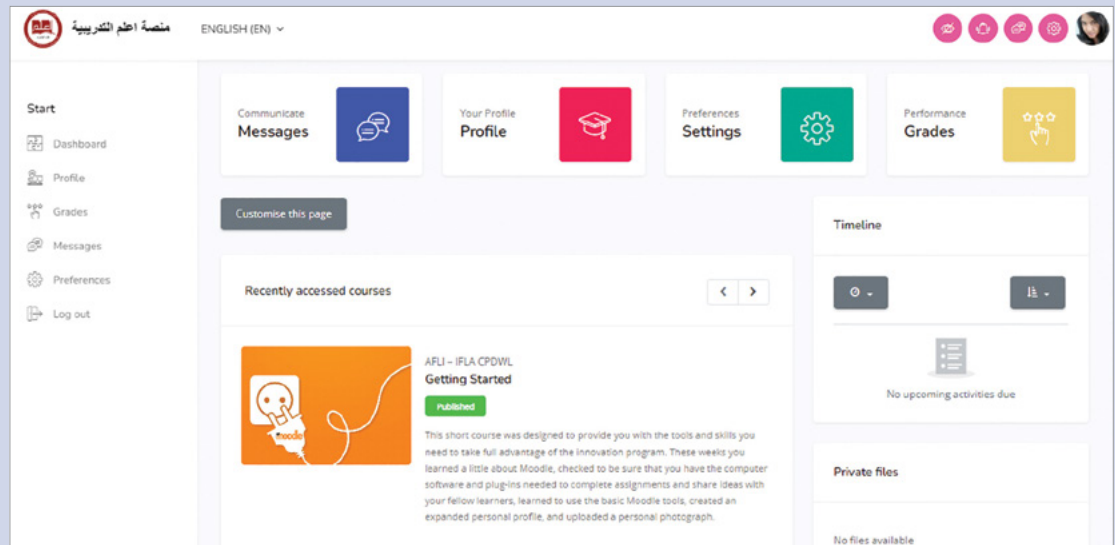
منصة اعلم التدريبية

ENGLISH (EN)

Start

Dashboard

Profile

Grades

Messages

Preferences

Log out

Communicate
Messages

Your Profile
Profile

Preferences
Settings

Performance
Grades

Customise this page

Recently accessed courses

moodle

AFLI – IFLA CPDWL
Getting Started

Published

This short course was designed to provide you with the tools and skills you need to take full advantage of the innovation program. These weeks you learned a little about Moodle, checked to be sure that you have the computer software and plug-ins needed to complete assignments and share ideas with your fellow learners, learned to use the basic Moodle tools, created an expanded personal profile, and uploaded a personal photograph.

Timeline

No upcoming activities due

Private files

No files available